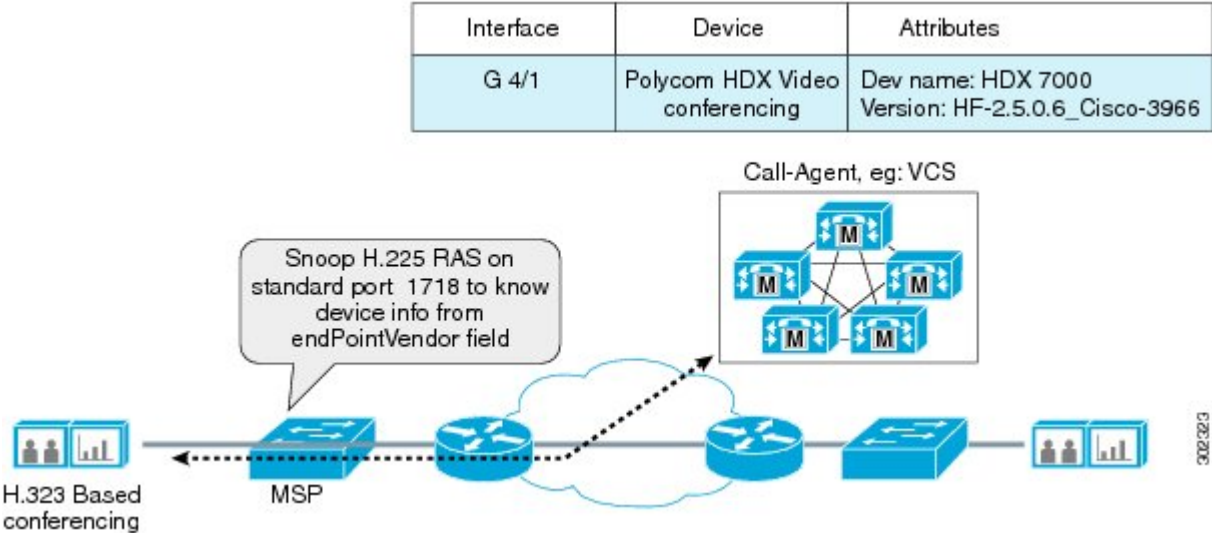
| Interface | Device | Attributes |
|---|---|---|
| G 4/1 | Polycom HDX Video conferencing | Dev name: HDX 7000 Version: HF-2.5.0.6_Cisco-3966 |

Call-Agent, eg: VCS

M M M M M

Snoop H.225 RAS on standard port 1718 to know device info from endPointVendor field

H.323 Based conferencing

MSP

302323